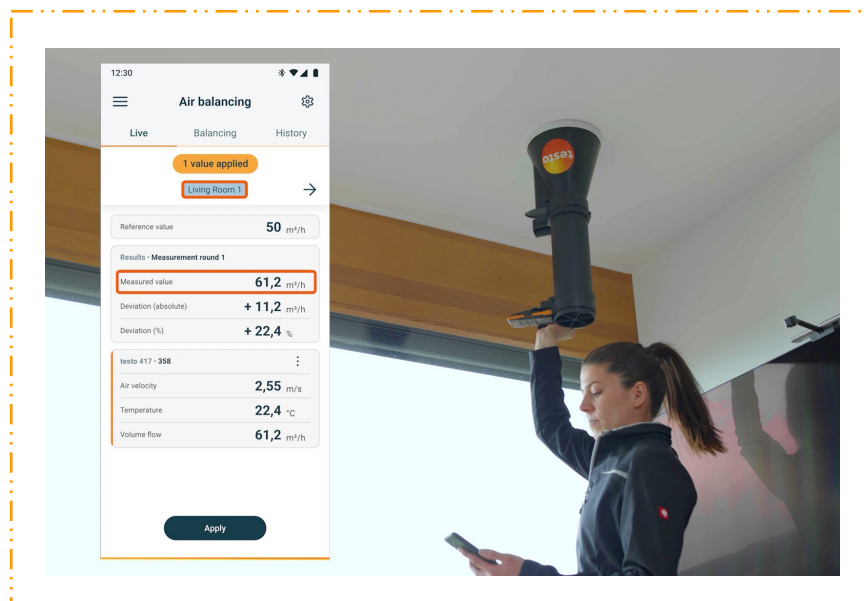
12:30

Air balancing

Live Balancing History

1 value applied

Living Room 1

Reference value 50 m³/h

Results · Measurement round 1

Measured value 61,2 m³/h

Deviation (absolute) + 11,2 m³/h

Deviation (%) + 22,4 %

testo 417 · 358

Air velocity 2,55 m/s

Temperature 22,4 °C

Volume flow 61,2 m³/h

Apply

testo